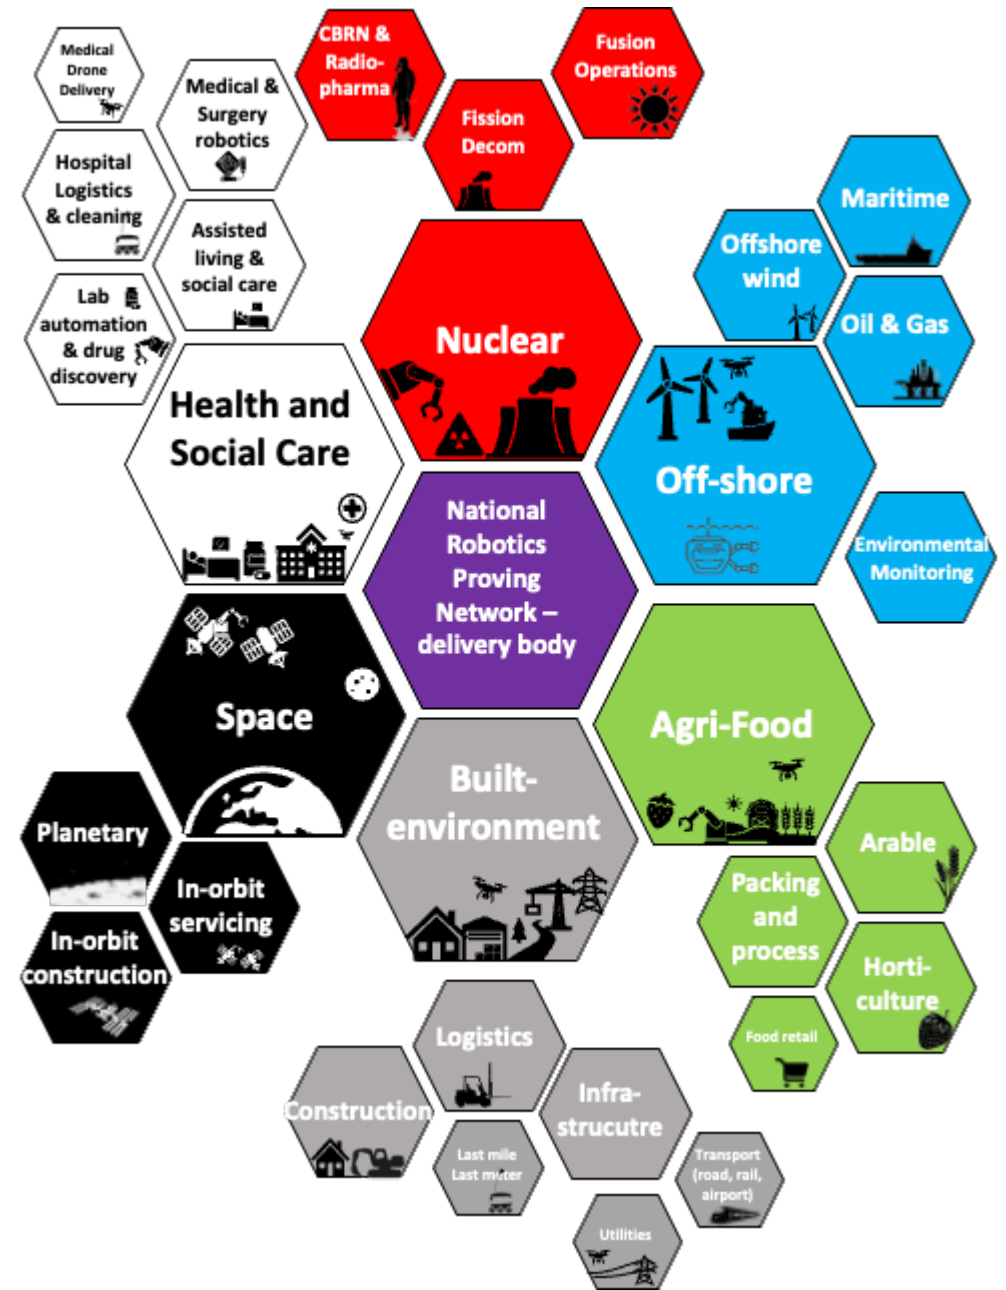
Medical Drone Delivery

Medical & Surgery robotics

CBRN & Radio-pharma

Fusion Operations

Fission Decom

Hospital Logistics & cleaning

Assisted living & social care

Lab automation & drug discovery

Maritime

Offshore wind

Oil & Gas

Nuclear

Health and Social Care

Off-shore

National Robotics Proving Network – delivery body

Environmental Monitoring

Space

Agri-Food

Built-environment

Planetary

In-orbit servicing

In-orbit construction

Arable

Packing and process

Horti-culture

Food retail

Logistics

Construction

Infra-strucutre

Last mile Last m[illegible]er

Transport (road, rail, airport)

Utilities